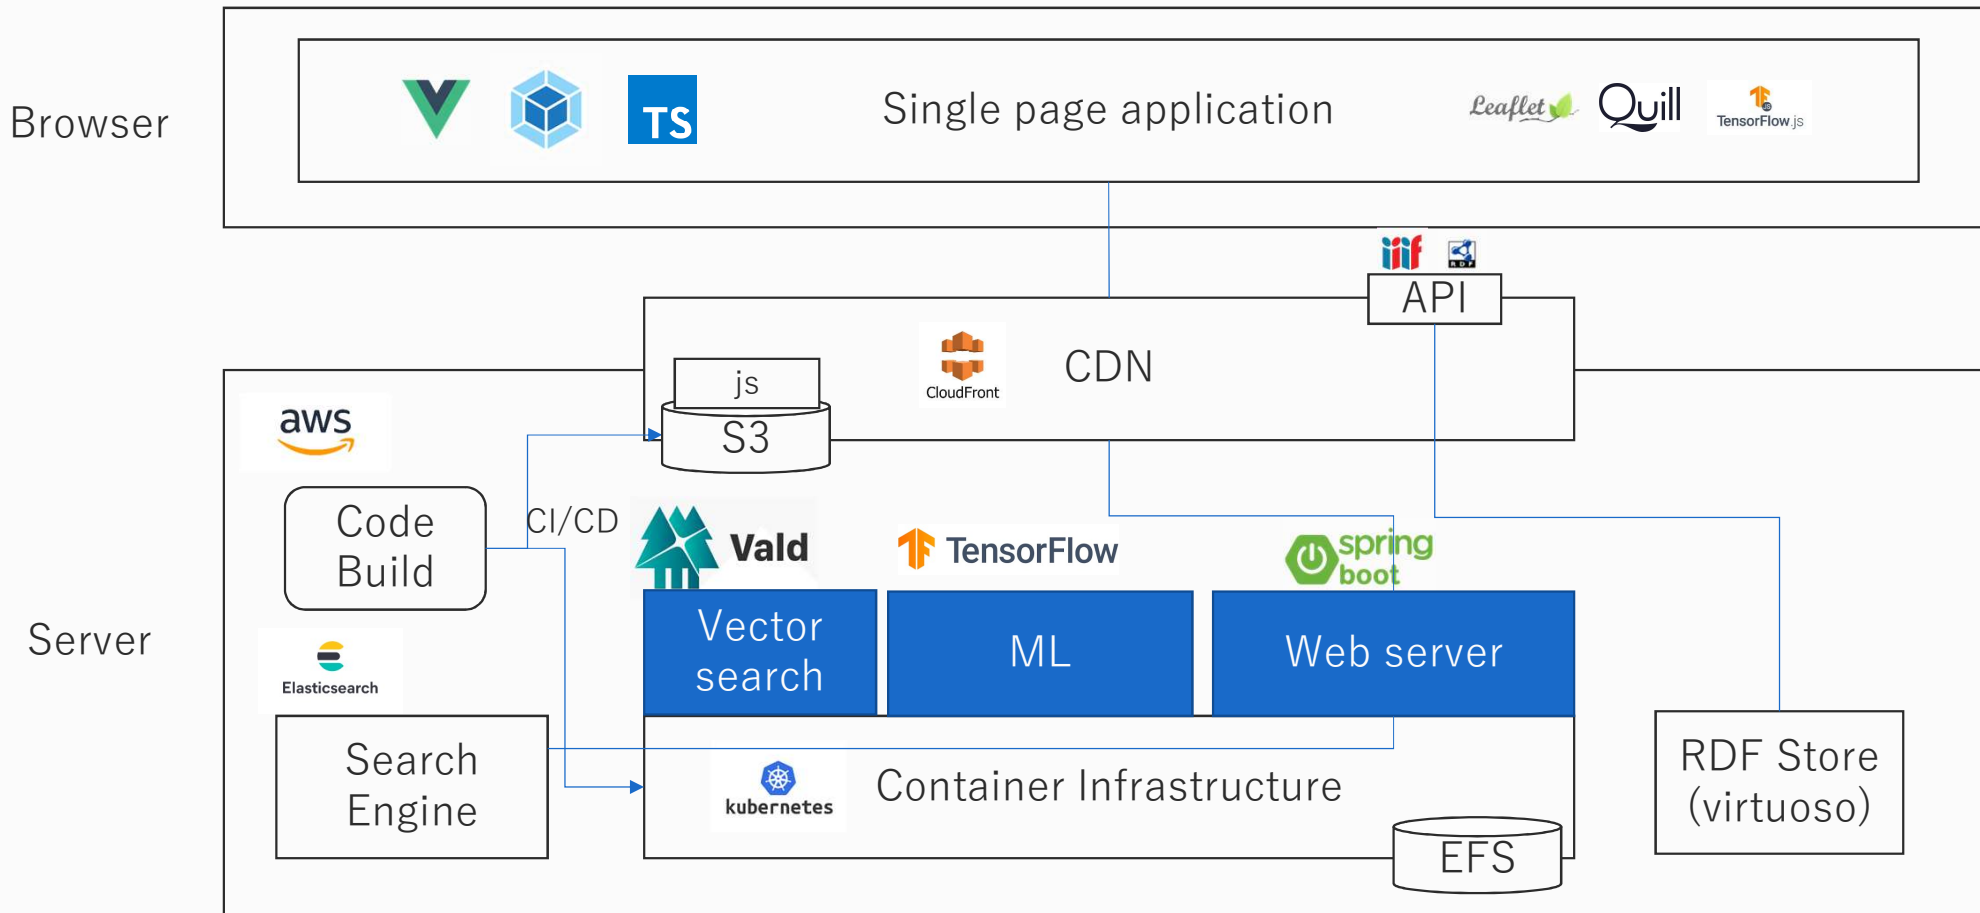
Browser

TS

Single page application

Leaflet Quill TensorFlow.js

iiif RDF

API

CDN

CloudFront

js

S3

aws

Code Build

CI/CD

Vald

TensorFlow

spring boot

Vector search

ML

Web server

Server

Elasticsearch

Search Engine

kubernetes

Container Infrastructure

EFS

RDF Store (virtuoso)